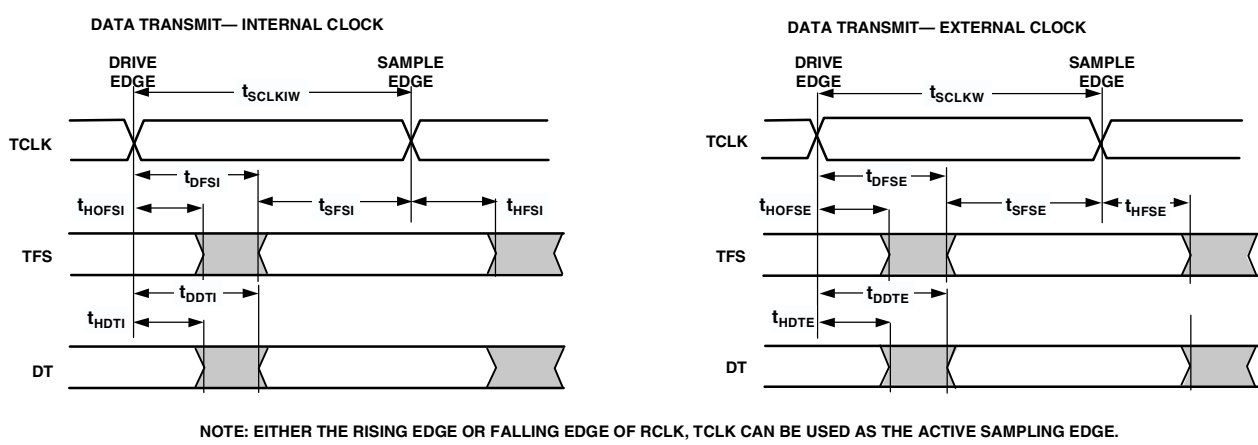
DATA TRANSMIT— INTERNAL CLOCK

DRIVE EDGE

SAMPLE EDGE

$t_{SCLKIW}$

TCLK

$t_{DFSI}$

$t_{HOFSI}$

$t_{SFSI}$

$t_{HFSI}$

TFS

$t_{DDTI}$

$t_{HDTI}$

DT

DATA TRANSMIT— EXTERNAL CLOCK

DRIVE EDGE

SAMPLE EDGE

$t_{SCLKW}$

TCLK

$t_{DFSE}$

$t_{HOFSE}$

$t_{SFSE}$

$t_{HFSE}$

TFS

$t_{DDTE}$

$t_{HDTE}$

DT

NOTE: EITHER THE RISING EDGE OR FALLING EDGE OF RCLK, TCLK CAN BE USED AS THE ACTIVE SAMPLING EDGE.